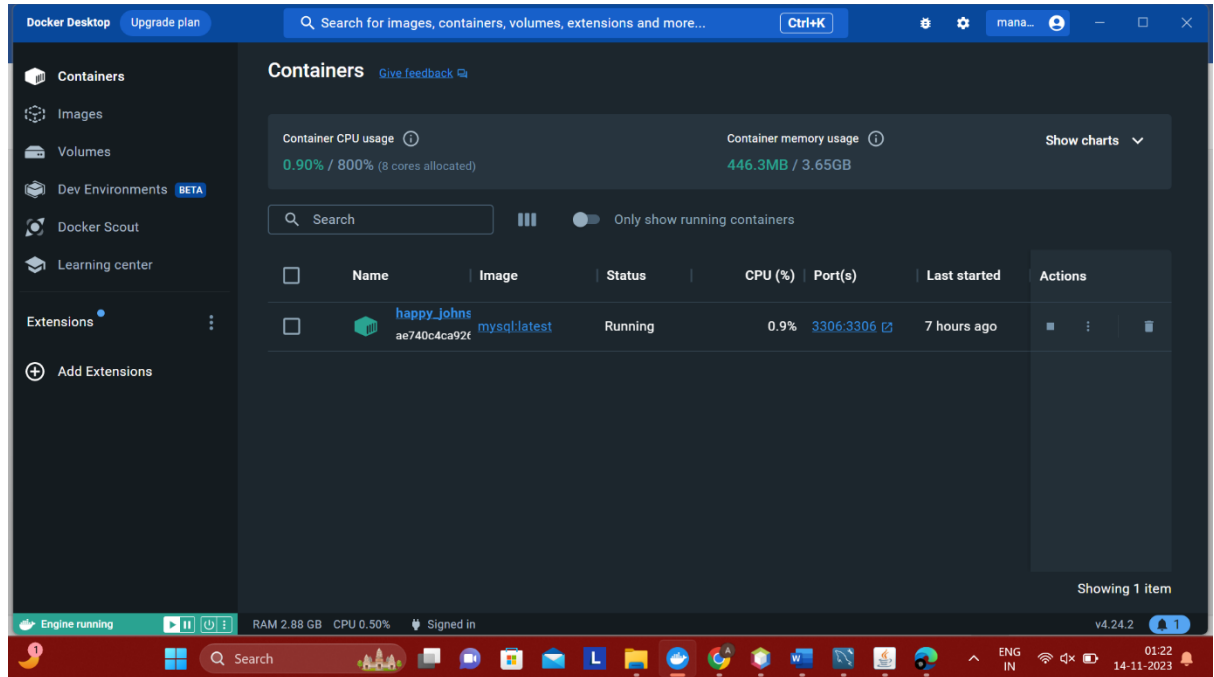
Docker Desktop Upgrade plan

Search for images, containers, volumes, extensions and more... Ctrl+K

mana...

Containers

Images

Volumes

Dev Environments BETA

Docker Scout

Learning center

Extensions

Add Extensions

Containers Give feedback

Container CPU usage

0.90% / 800% (8 cores allocated)

Container memory usage

446.3MB / 3.65GB

Show charts

Search

Only show running containers

| | Name | Image | Status | CPU (%) | Port(s) | Last started | Actions |
|---|---|---|---|---|---|---|---|
| | happy_johns ae740c4ca926 | mysql:latest | Running | 0.9% | 3306:3306 | 7 hours ago | |

Showing 1 item

Engine running

RAM 2.88 GB CPU 0.50% Signed in

v4.24.2 1

Search

ENG IN

01:22 14-11-2023